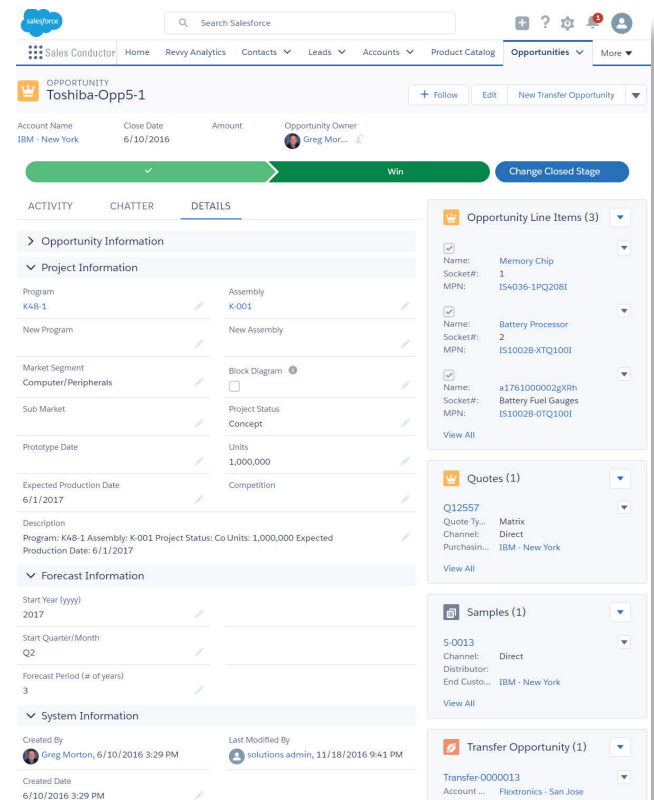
salesforce

Search Salesforce

1

Sales Conductor Home Revvy Analytics Contacts Leads Accounts Product Catalog Opportunities More

OPPORTUNITY
Toshiba-Opp5-1

+ Follow Edit New Transfer Opportunity

Account Name
IBM - New York

Close Date
6/10/2016

Amount

Opportunity Owner
Greg Mor...

Win

Change Closed Stage

ACTIVITY CHATTER DETAILS

Opportunity Information

Project Information

Program
K48-1

Assembly
K-001

New Program

New Assembly

Market Segment
Computer/Peripherals

Block Diagram

Sub Market

Project Status
Concept

Prototype Date

Units
1,000,000

Expected Production Date
6/1/2017

Competition

Description
Program: K48-1 Assembly: K-001 Project Status: Co Units: 1,000,000 Expected Production Date: 6/1/2017

Forecast Information

Start Year (yyyy)
2017

Start Quarter/Month
Q2

Forecast Period (# of years)
3

System Information

Created By
Greg Morton, 6/10/2016 3:29 PM

Last Modified By
solutions admin, 11/18/2016 9:41 PM

Created Date
6/10/2016 3:29 PM

Opportunity Line Items (3)

Name: Memory Chip
Socket#: 1
MPN: IS4036-1PQ208I

Name: Battery Processor
Socket#: 2
MPN: IS1002B-XTQ100I

Name: a1761000002gXRh
Socket#: Battery Fuel Gauges
MPN: IS1002B-0TQ100I

View All

Quotes (1)

Q12557
Quote Ty... Matrix
Channel: Direct
Purchasin... IBM - New York

View All

Samples (1)

S-0013
Channel: Direct
Distributor:
End Custo... IBM - New York

View All

Transfer Opportunity (1)

Transfer-0000013
Account ... Flextronics - San Jose